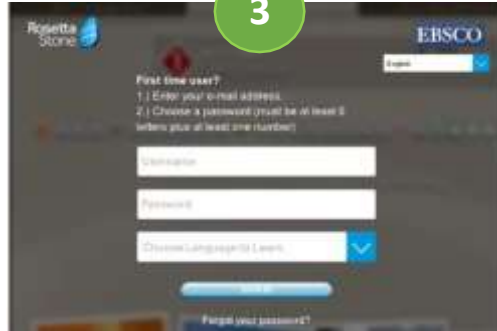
3

Rosetta Stone

EBSCO

English

First time user?
1.) Enter your e-mail address.
2.) Choose a password (must be at least 8 letters plus at least one number)

Username

Password

Choose Language to Learn

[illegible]

Forgot your password?